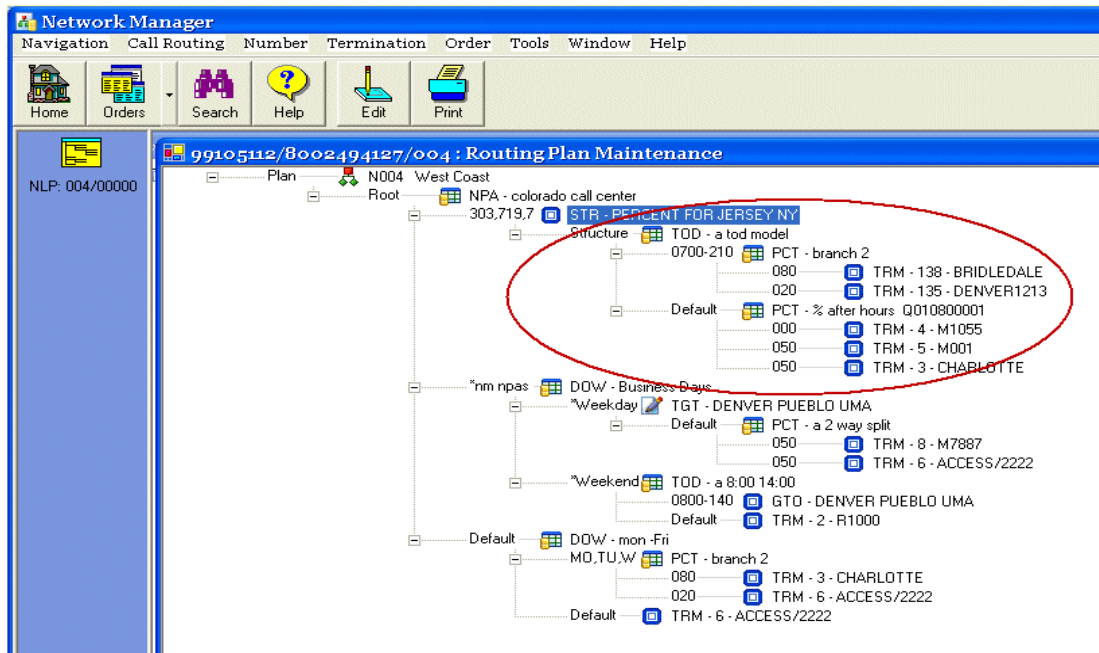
Network Manager

Navigation Call Routing Number Termination Order Tools Window Help

Home Orders Search Help Edit Print

NLP: 004/00000

99105112/8002494127/004 : Routing Plan Maintenance

Plan N004 West Coast
Root NPA - colorado call center
303,719,7 STR - PERCENT FOR JERSEY NY
Structure TOD - a tod model
0700-210 PCT - branch 2
080 TRM - 138 - BRIDLEDALE
020 TRM - 135 - DENVER1213
Default PCT - % after hours Q010800001
000 TRM - 4 - M1055
050 TRM - 5 - M001
050 TRM - 3 - CHARLOTTE
*nm npas DOW - Business Days
*Weekday TGT - DENVER PUEBLO UMA
Default PCT - a 2 way split
050 TRM - 8 - M7887
050 TRM - 6 - ACCESS/2222
*Weekend TOD - a 8:00 14:00
0800-140 GTO - DENVER PUEBLO UMA
Default TRM - 2 - R1000
Default DOW - mon -Fri
MO,TU,W PCT - branch 2
080 TRM - 3 - CHARLOTTE
020 TRM - 6 - ACCESS/2222
Default TRM - 6 - ACCESS/2222